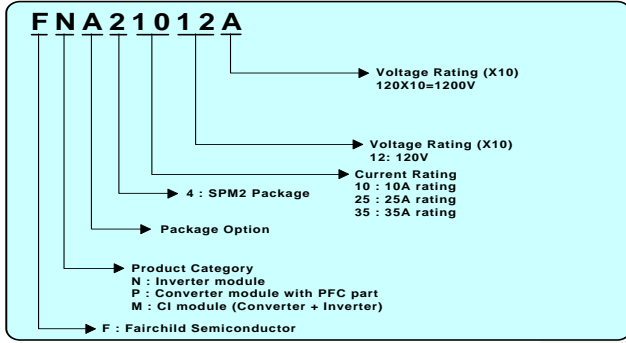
F N A 2 1 0 1 2 A

Voltage Rating (X10)
120X10=1200V

Voltage Rating (X10)
12: 120V

Current Rating
10 : 10A rating
25 : 25A rating
35 : 35A rating

4 : SPM2 Package

Package Option

Product Category
N : Inverter module
P : Converter module with PFC part
M : CI module (Converter + Inverter)

F : Fairchild Semiconductor